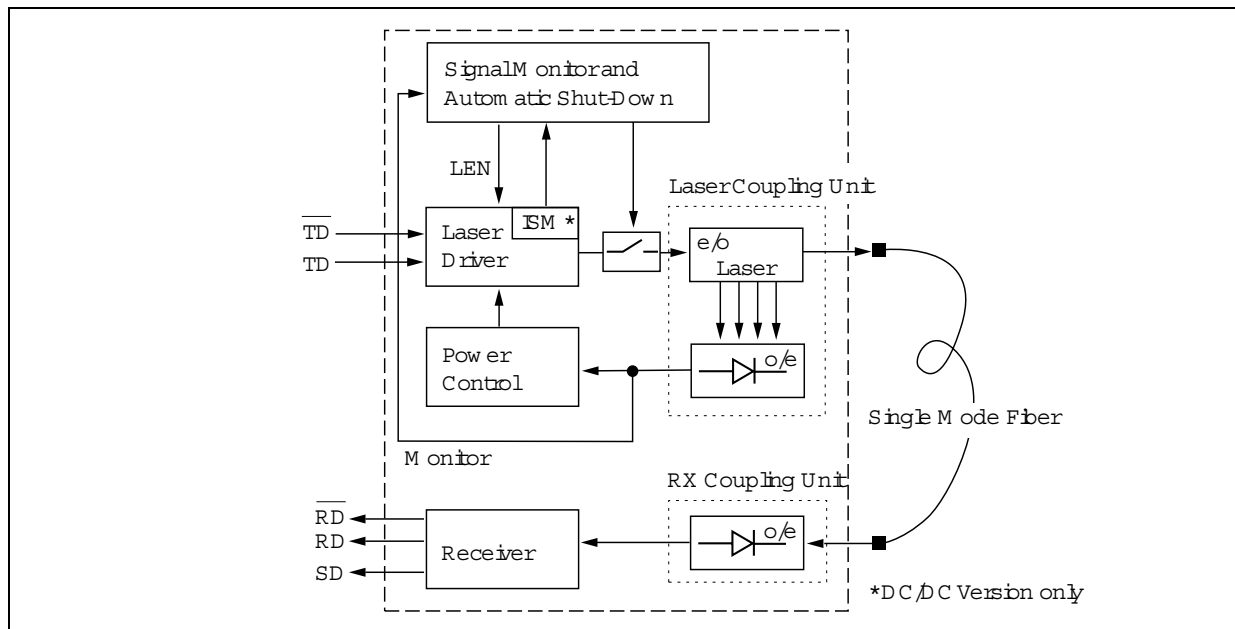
Signal Monitor and Automatic Shut-Down

LEN

Laser Coupling Unit

$\overline{TD}$

TD

Laser Driver

ISM *

e/o Laser

Power Control

o/e

Single Mode Fiber

Monitor

RX Coupling Unit

$\overline{RD}$

RD

SD

Receiver

o/e

*DC/DC Version only